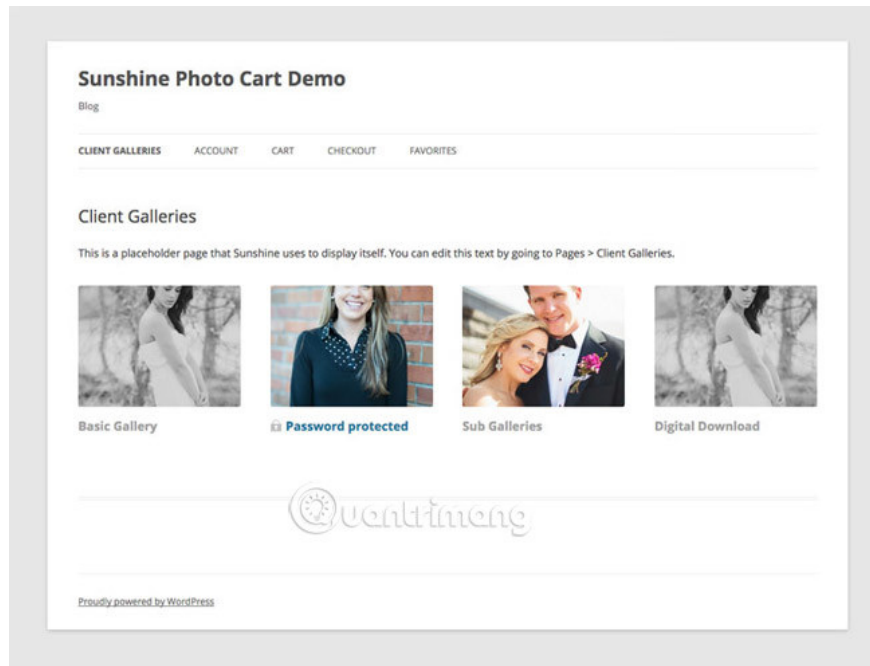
Sunshine Photo Cart Demo

Blog

CLIENT GALLERIES ACCOUNT CART CHECKOUT FAVORITES

Client Galleries

This is a placeholder page that Sunshine uses to display itself. You can edit this text by going to Pages > Client Galleries.

Basic Gallery

Password protected

Sub Galleries

Digital Download

Quantrimang

Proudly powered by WordPress